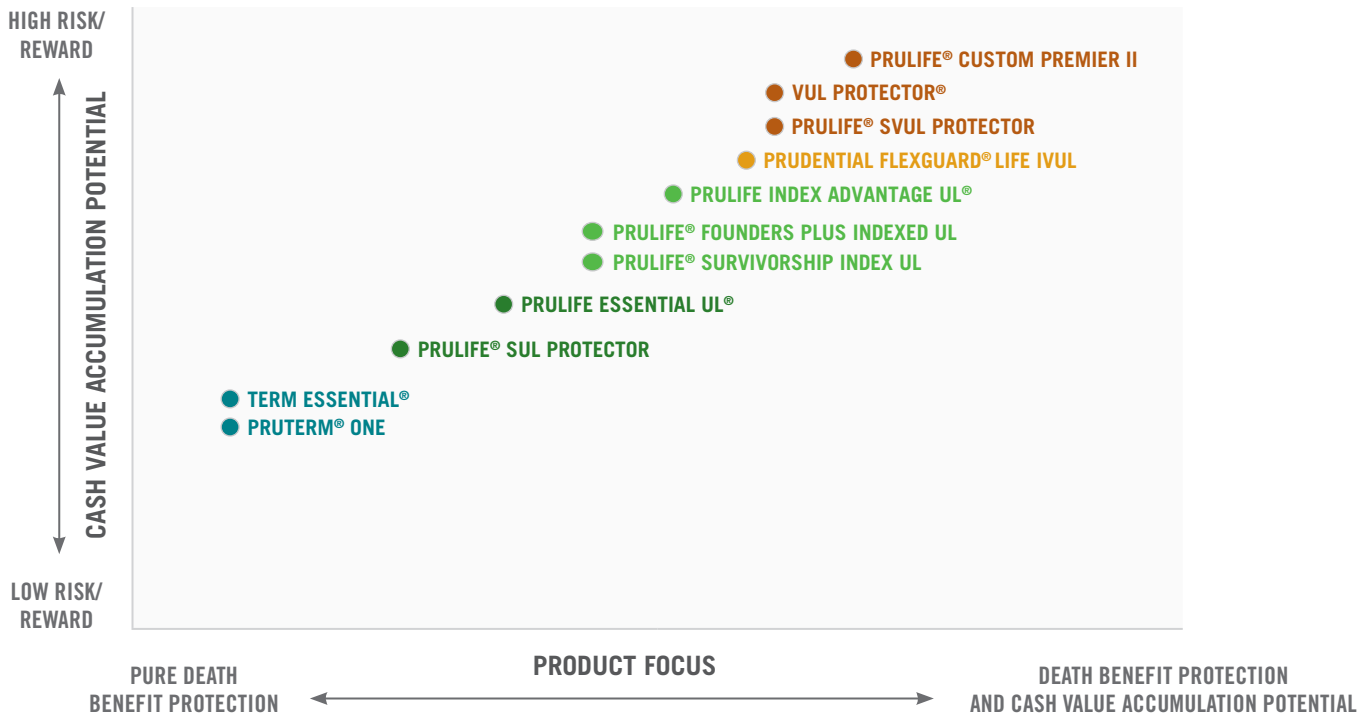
HIGH RISK/ REWARD

CASH VALUE ACCUMULATION POTENTIAL

LOW RISK/ REWARD

PRULIFE® CUSTOM PREMIER II

VUL PROTECTOR®

PRULIFE® SVUL PROTECTOR

PRUDENTIAL FLEXGUARD® LIFE IVUL

PRULIFE INDEX ADVANTAGE UL®

PRULIFE® FOUNDERS PLUS INDEXED UL

PRULIFE® SURVIVORSHIP INDEX UL

PRULIFE ESSENTIAL UL®

PRULIFE® SUL PROTECTOR

TERM ESSENTIAL®

PRUTERM® ONE

PURE DEATH BENEFIT PROTECTION

PRODUCT FOCUS

DEATH BENEFIT PROTECTION AND CASH VALUE ACCUMULATION POTENTIAL